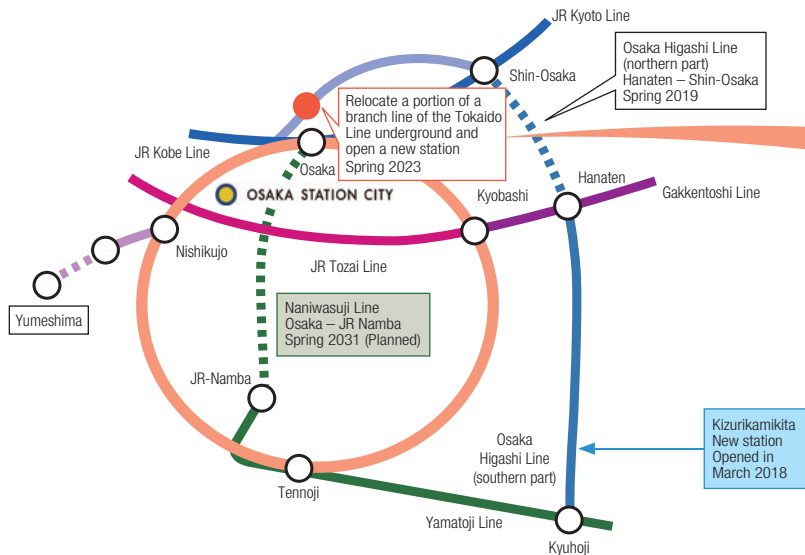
JR Kyoto Line

Osaka Higashi Line (northern part)
Hanaten – Shin-Osaka
Spring 2019

Shin-Osaka

Relocate a portion of a branch line of the Tokaido Line underground and open a new station
Spring 2023

JR Kobe Line

Osaka

OSAKA STATION CITY

Hanaten

Gakkentoshi Line

Kyobashi

Nishikujo

JR Tozai Line

Yumeshima

Naniwasuji Line
Osaka – JR Namba
Spring 2031 (Planned)

JR-Namba

Kizurikamikita
New station
Opened in
March 2018

Osaka
Higashi Line
(southern part)

Tennoji

Yamatoji Line

Kyuhoji